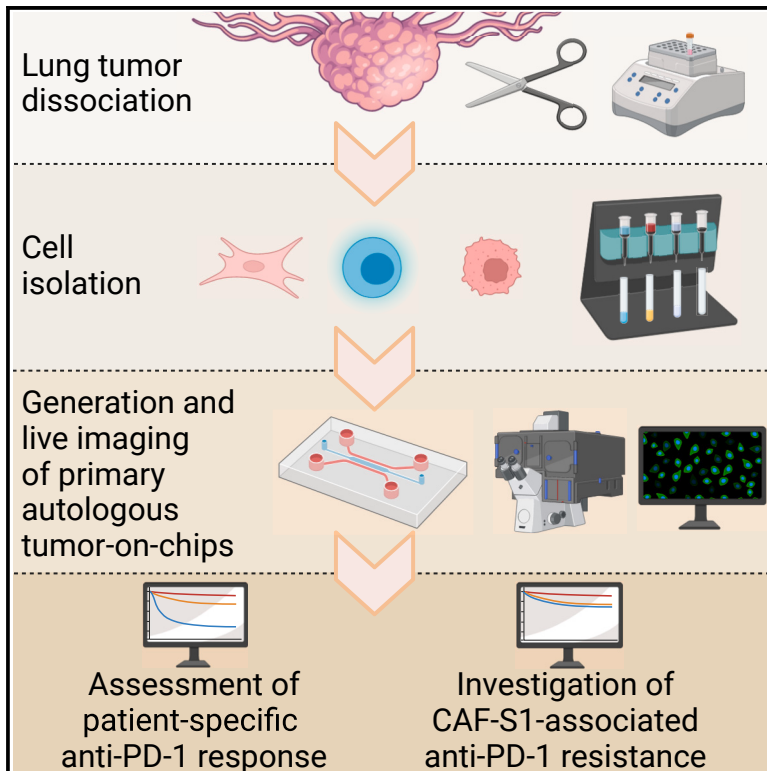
Lung tumor dissociation

Cell isolation

Generation and live imaging of primary autologous tumor-on-chips

Assessment of patient-specific anti-PD-1 response

Investigation of CAF-S1-associated anti-PD-1 resistance